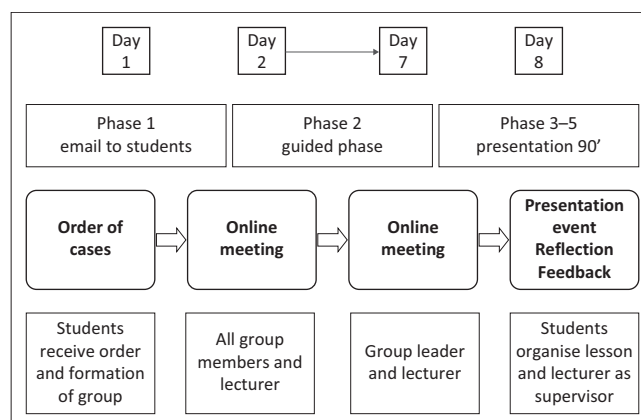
Day 1

Day 2

Day 7

Day 8

Phase 1
email to students

Phase 2
guided phase

Phase 3–5
presentation 90’

**Order of cases**

**Online meeting**

**Online meeting**

**Presentation event Reflection Feedback**

Students receive order and formation of group

All group members and lecturer

Group leader and lecturer

Students organise lesson and lecturer as supervisor